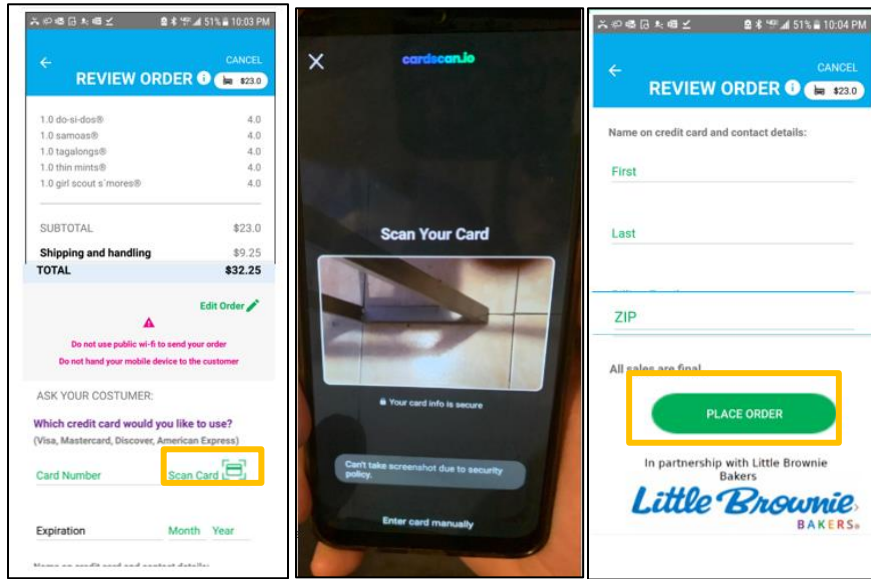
51% 10:03 PM

CANCEL

REVIEW ORDER $23.0

1.0 do-si-dos® 4.0
1.0 samoas® 4.0
1.0 tagalongs® 4.0
1.0 thin mints® 4.0
1.0 girl scout s'mores® 4.0

SUBTOTAL $23.0
Shipping and handling $9.25
TOTAL $32.25

Edit Order

Do not use public wi-fi to send your order
Do not hand your mobile device to the customer

ASK YOUR COSTUMER:

Which credit card would you like to use?
(Visa, Mastercard, Discover, American Express)

Card Number Scan Card

Expiration Month Year

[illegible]

cardscan.io

Scan Your Card

Your card info is secure

Can't take screenshot due to security policy.

Enter card manually

51% 10:04 PM

CANCEL

REVIEW ORDER $23.0

Name on credit card and contact details:

First

Last

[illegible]

ZIP

All sales are final

PLACE ORDER

In partnership with Little Brownie Bakers

Little Brownie BAKERS